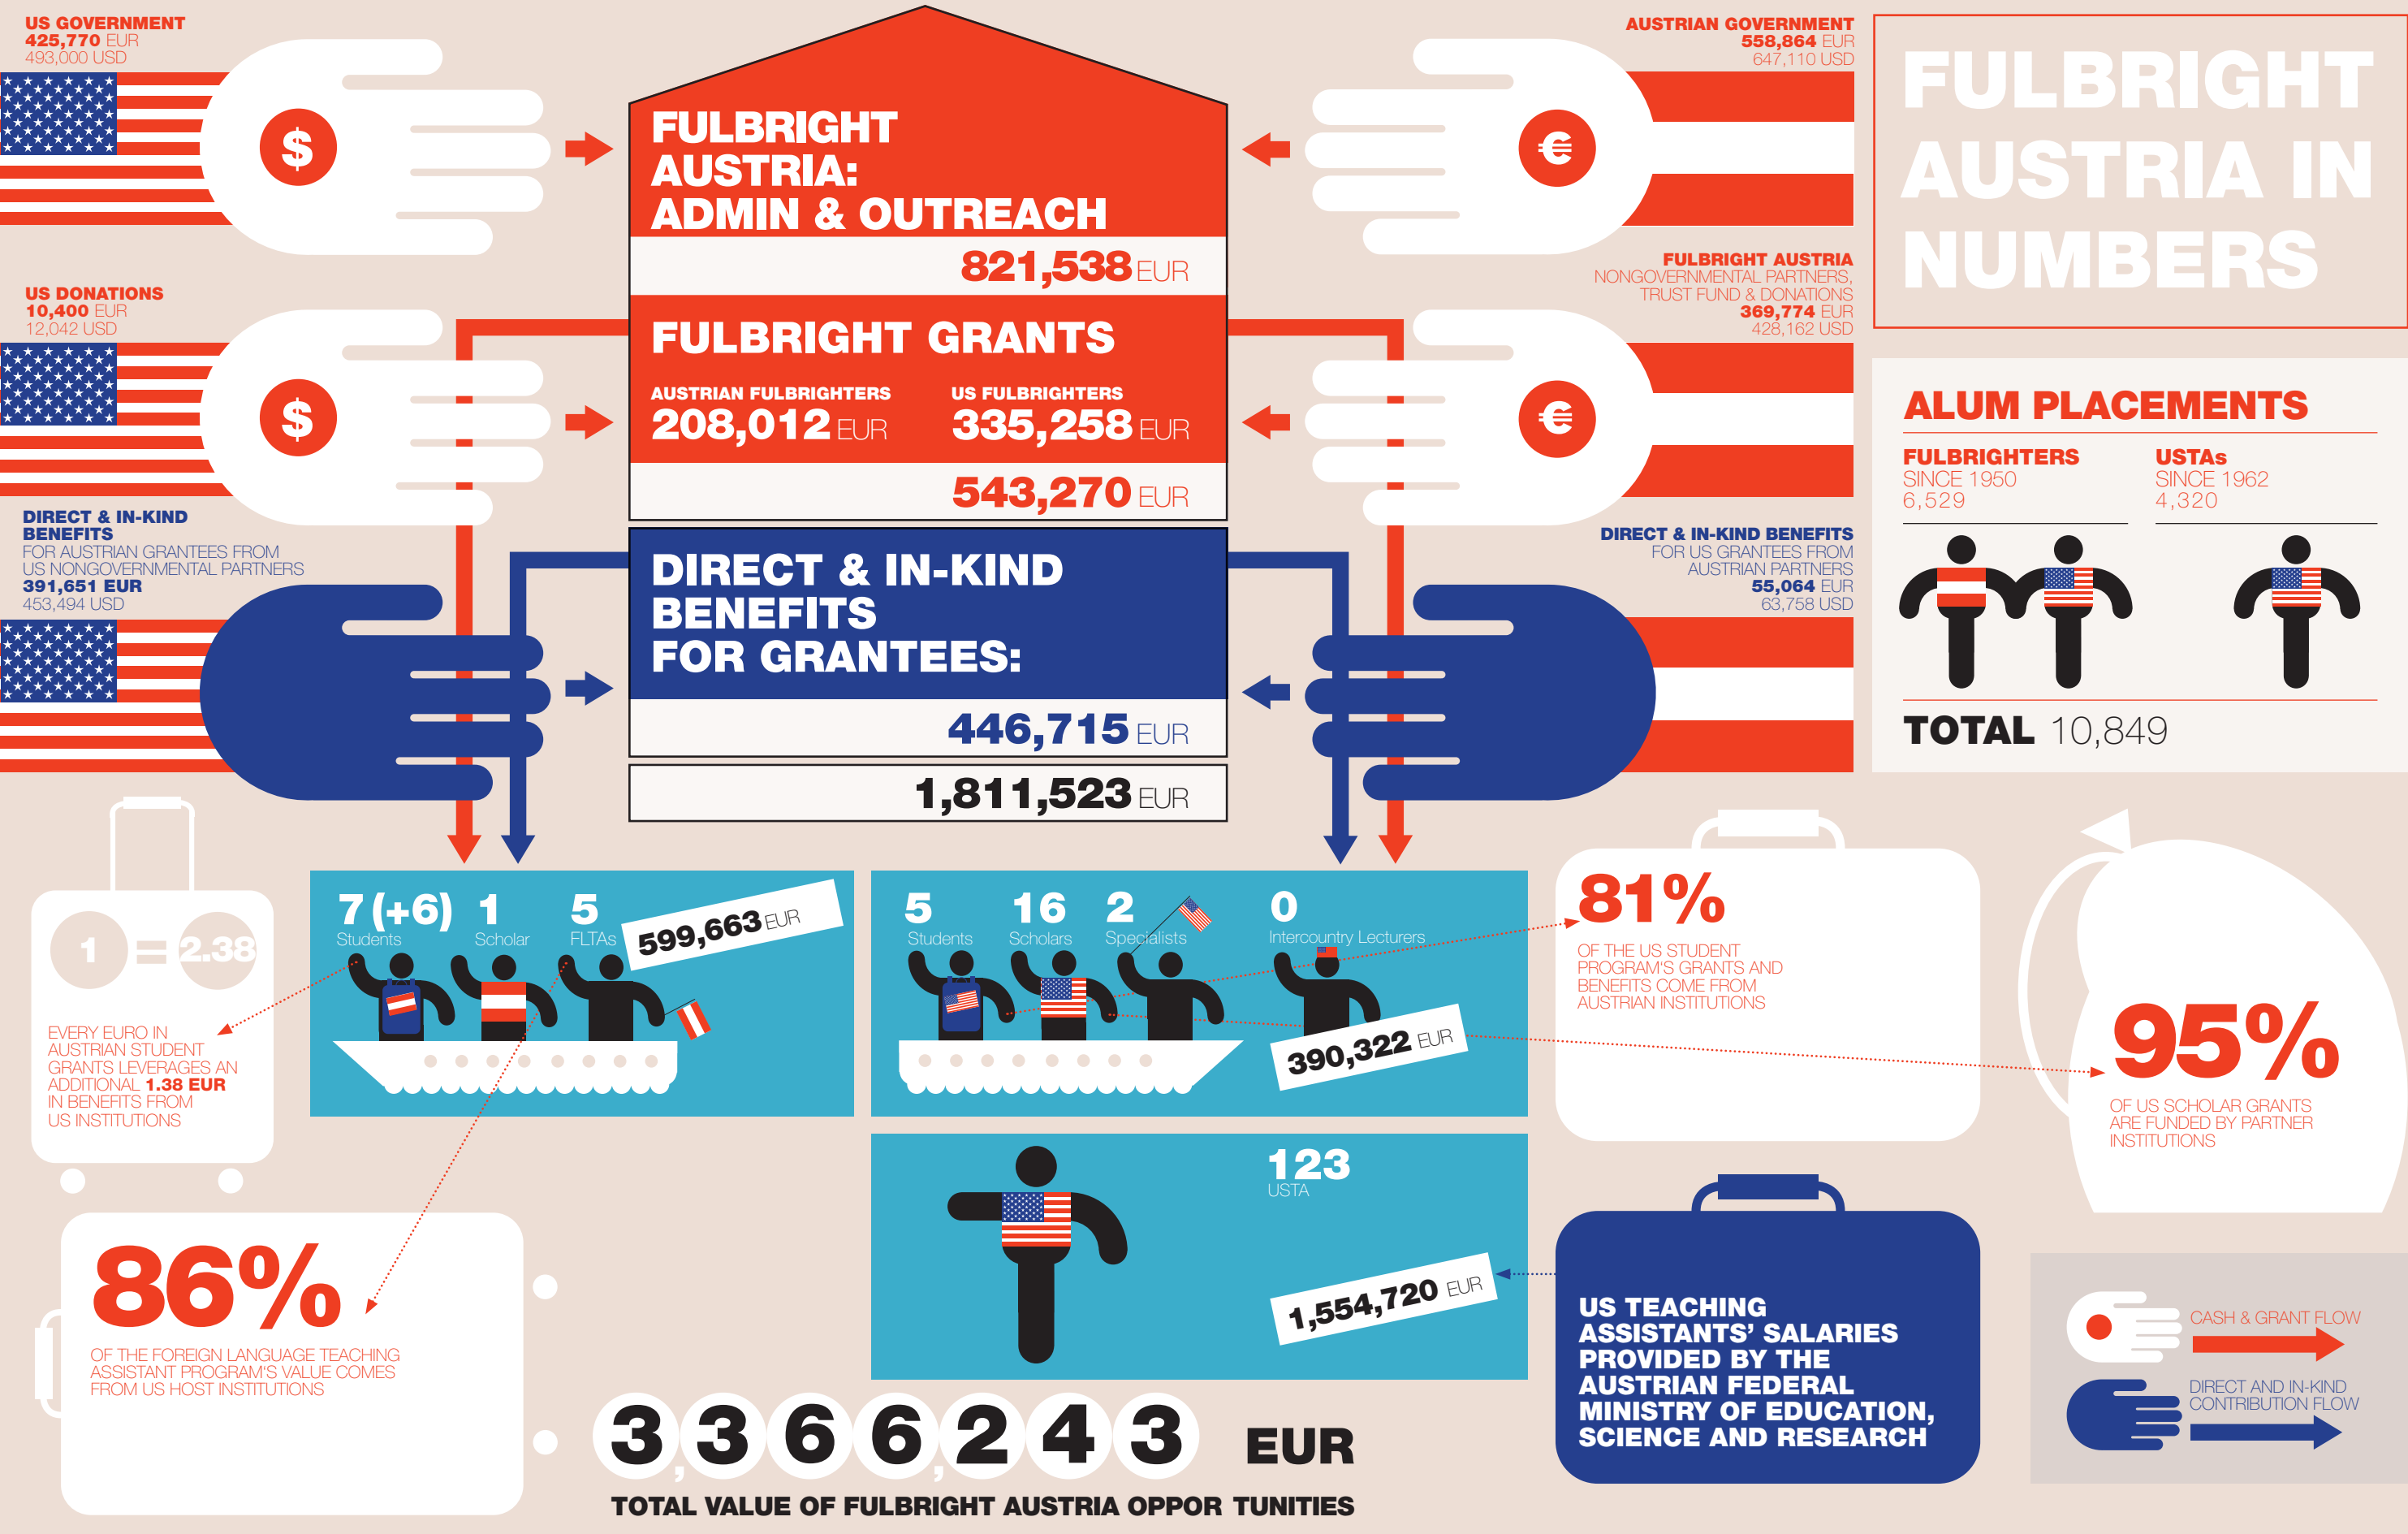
US GOVERNMENT
425,770 EUR
493,000 USD

US DONATIONS
10,400 EUR
12,042 USD

DIRECT & IN-KIND BENEFITS
FOR AUSTRIAN GRANTEES FROM US NONGOVERNMENTAL PARTNERS
391,651 EUR
453,494 USD

FULBRIGHT AUSTRIA: ADMIN & OUTREACH
821,538 EUR

FULBRIGHT GRANTS
AUSTRIAN FULBRIGHTERS
208,012 EUR
US FULBRIGHTERS
335,258 EUR
543,270 EUR

DIRECT & IN-KIND BENEFITS FOR GRANTEES:
446,715 EUR

1,811,523 EUR

AUSTRIAN GOVERNMENT
558,864 EUR
647,110 USD

FULBRIGHT AUSTRIA
NONGOVERNMENTAL PARTNERS, TRUST FUND & DONATIONS
369,774 EUR
428,162 USD

DIRECT & IN-KIND BENEFITS
FOR US GRANTEES FROM AUSTRIAN PARTNERS
55,064 EUR
63,758 USD

FULBRIGHT AUSTRIA IN NUMBERS

ALUM PLACEMENTS
FULBRIGHTERS
SINCE 1950
6,529
USTAs
SINCE 1962
4,320
TOTAL 10,849

1 = 2.38
EVERY EURO IN AUSTRIAN STUDENT GRANTS LEVERAGES AN ADDITIONAL 1.38 EUR IN BENEFITS FROM US INSTITUTIONS

7 (+6) Students
1 Scholar
5 FLTAs
599,663 EUR

5 Students
16 Scholars
2 Specialists
0 Intercountry Lecturers
390,322 EUR

81%
OF THE US STUDENT PROGRAM'S GRANTS AND BENEFITS COME FROM AUSTRIAN INSTITUTIONS

95%
OF US SCHOLAR GRANTS ARE FUNDED BY PARTNER INSTITUTIONS

123
USTA
1,554,720 EUR

86%
OF THE FOREIGN LANGUAGE TEACHING ASSISTANT PROGRAM'S VALUE COMES FROM US HOST INSTITUTIONS

US TEACHING ASSISTANTS' SALARIES PROVIDED BY THE AUSTRIAN FEDERAL MINISTRY OF EDUCATION, SCIENCE AND RESEARCH

CASH & GRANT FLOW
DIRECT AND IN-KIND CONTRIBUTION FLOW

3,366,243 EUR
TOTAL VALUE OF FULBRIGHT AUSTRIA OPPOR TUNITIES